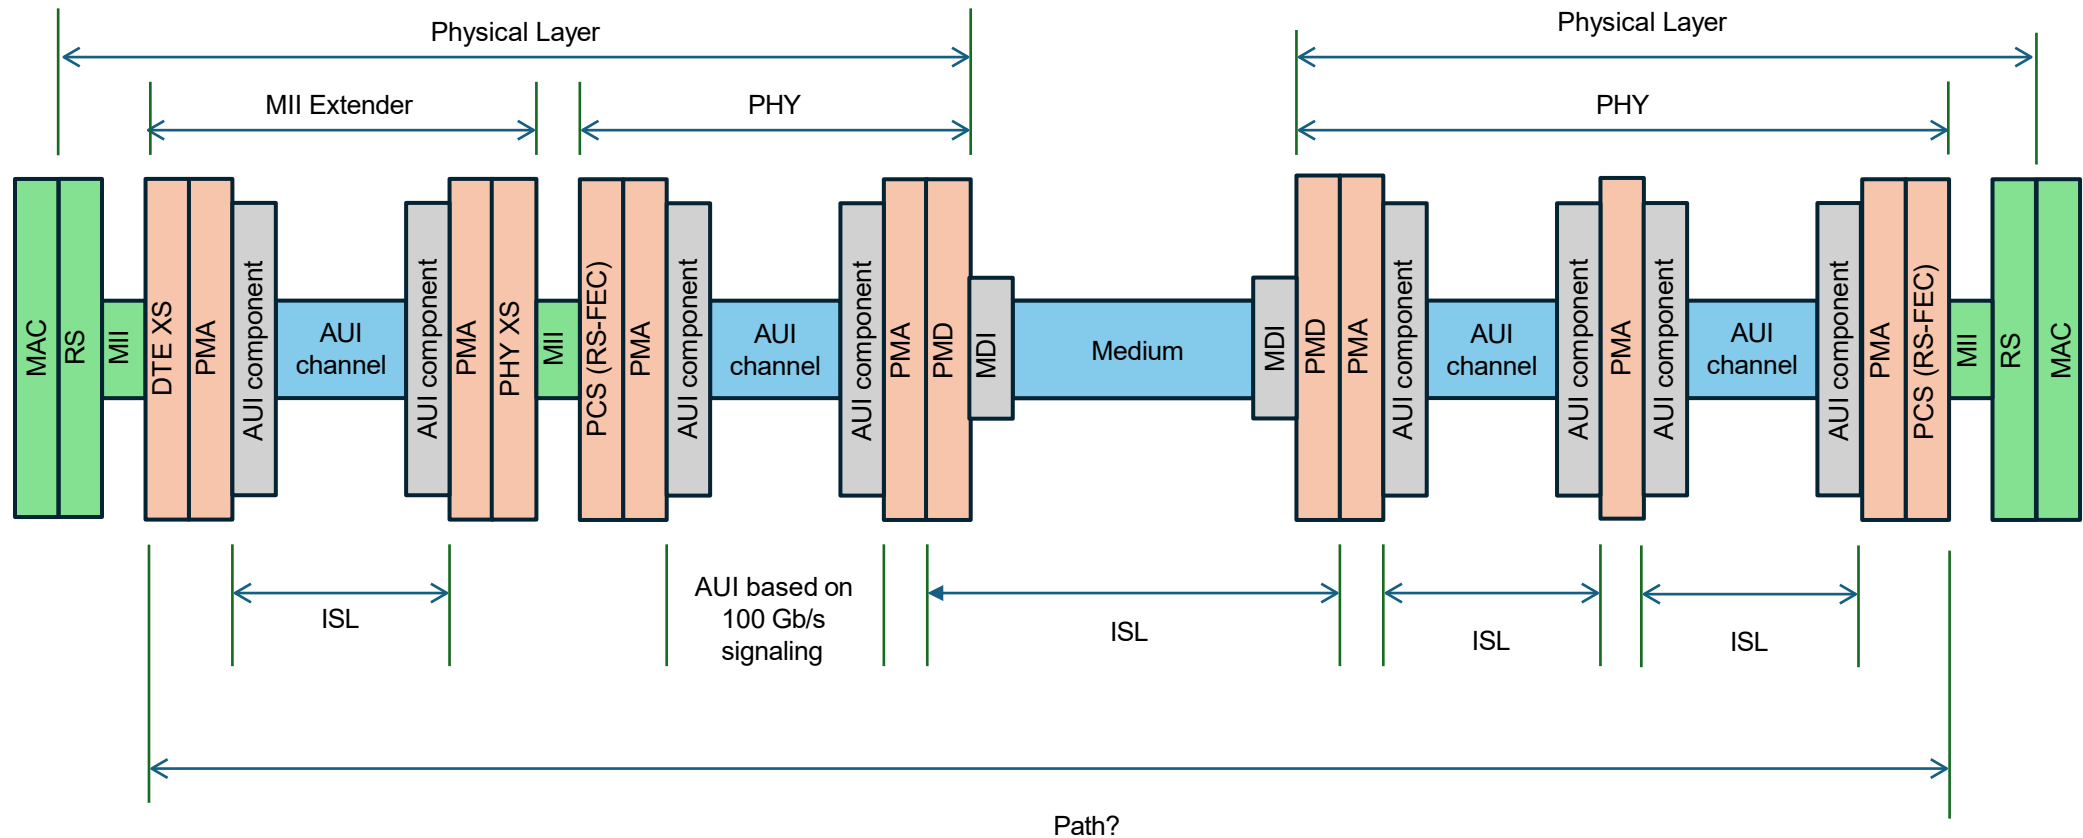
Physical Layer

Physical Layer

MII Extender

PHY

PHY

MAC
RS
MII
DTE XS
PMA
AUI component
AUI channel
AUI component
PMA
PHY XS
MII
PCS (RS-FEC)
PMA
AUI component
AUI channel
AUI component
PMA
PMD
MDI
Medium
MDI
PMD
PMA
AUI component
AUI channel
AUI component
PMA
AUI component
AUI channel
AUI component
PMA
PCS (RS-FEC)
MII
RS
MAC

ISL

AUI based on 100 Gb/s signaling

ISL

ISL

ISL

Path?